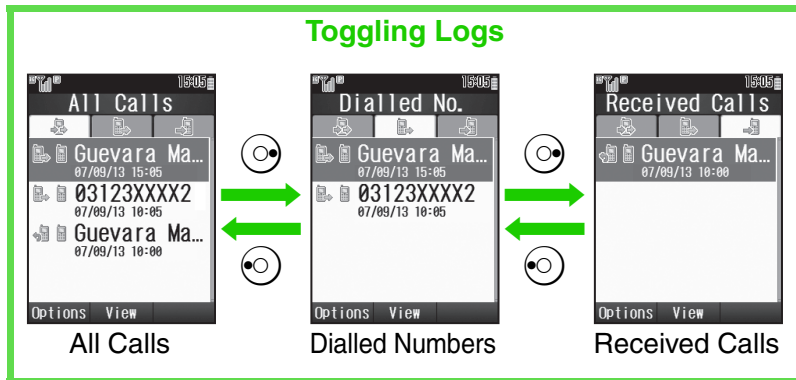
Toggling Logs

15:05
All Calls
Guevara Ma...
07/09/13 15:05
03123XXXX2
07/09/13 10:05
Guevara Ma...
07/09/13 10:00
Options View
All Calls

15:05
Dialled No.
Guevara Ma...
07/09/13 15:05
03123XXXX2
07/09/13 10:05
Options View
Dialled Numbers

15:05
Received Calls
Guevara Ma...
07/09/13 10:00
Options View
Received Calls